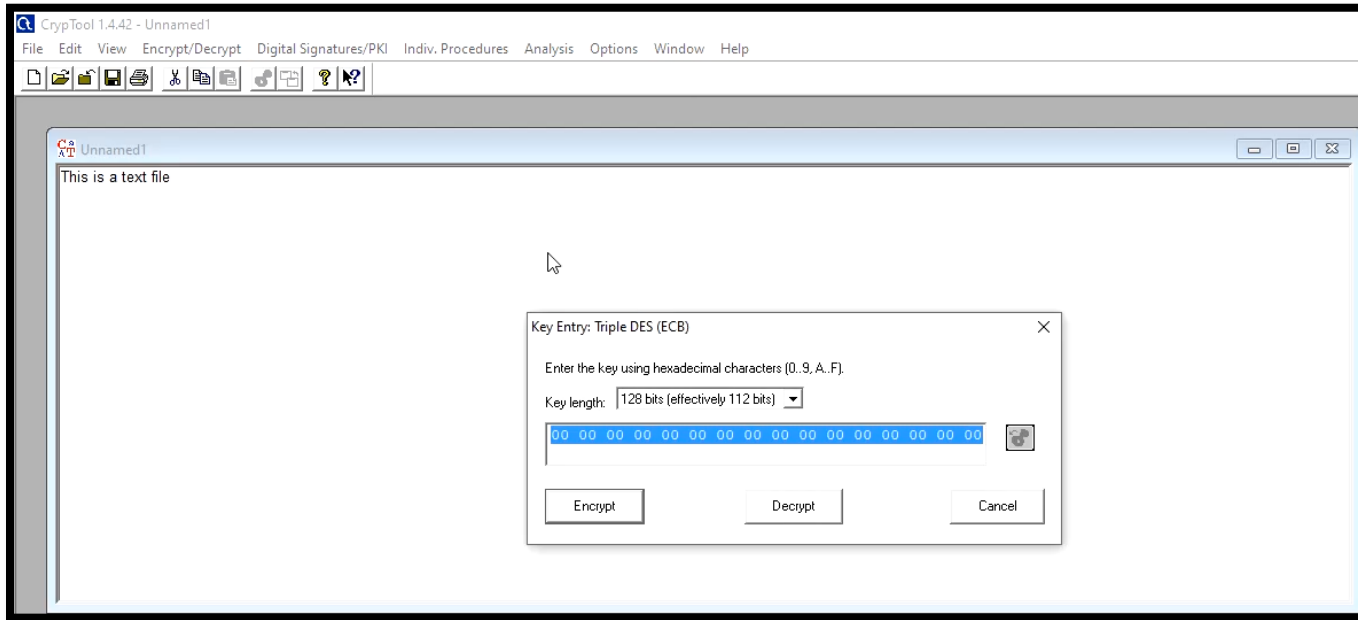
CrypTool 1.4.42 - Unnamed1

File Edit View Encrypt/Decrypt Digital Signatures/PKI Indiv. Procedures Analysis Options Window Help

Unnamed1

This is a text file

Key Entry: Triple DES (ECB)

Enter the key using hexadecimal characters (0..9, A..F).

Key length: 128 bits (effectively 112 bits)

00 00 00 00 00 00 00 00 00 00 00 00 00 00 00 00

Encrypt

Decrypt

Cancel